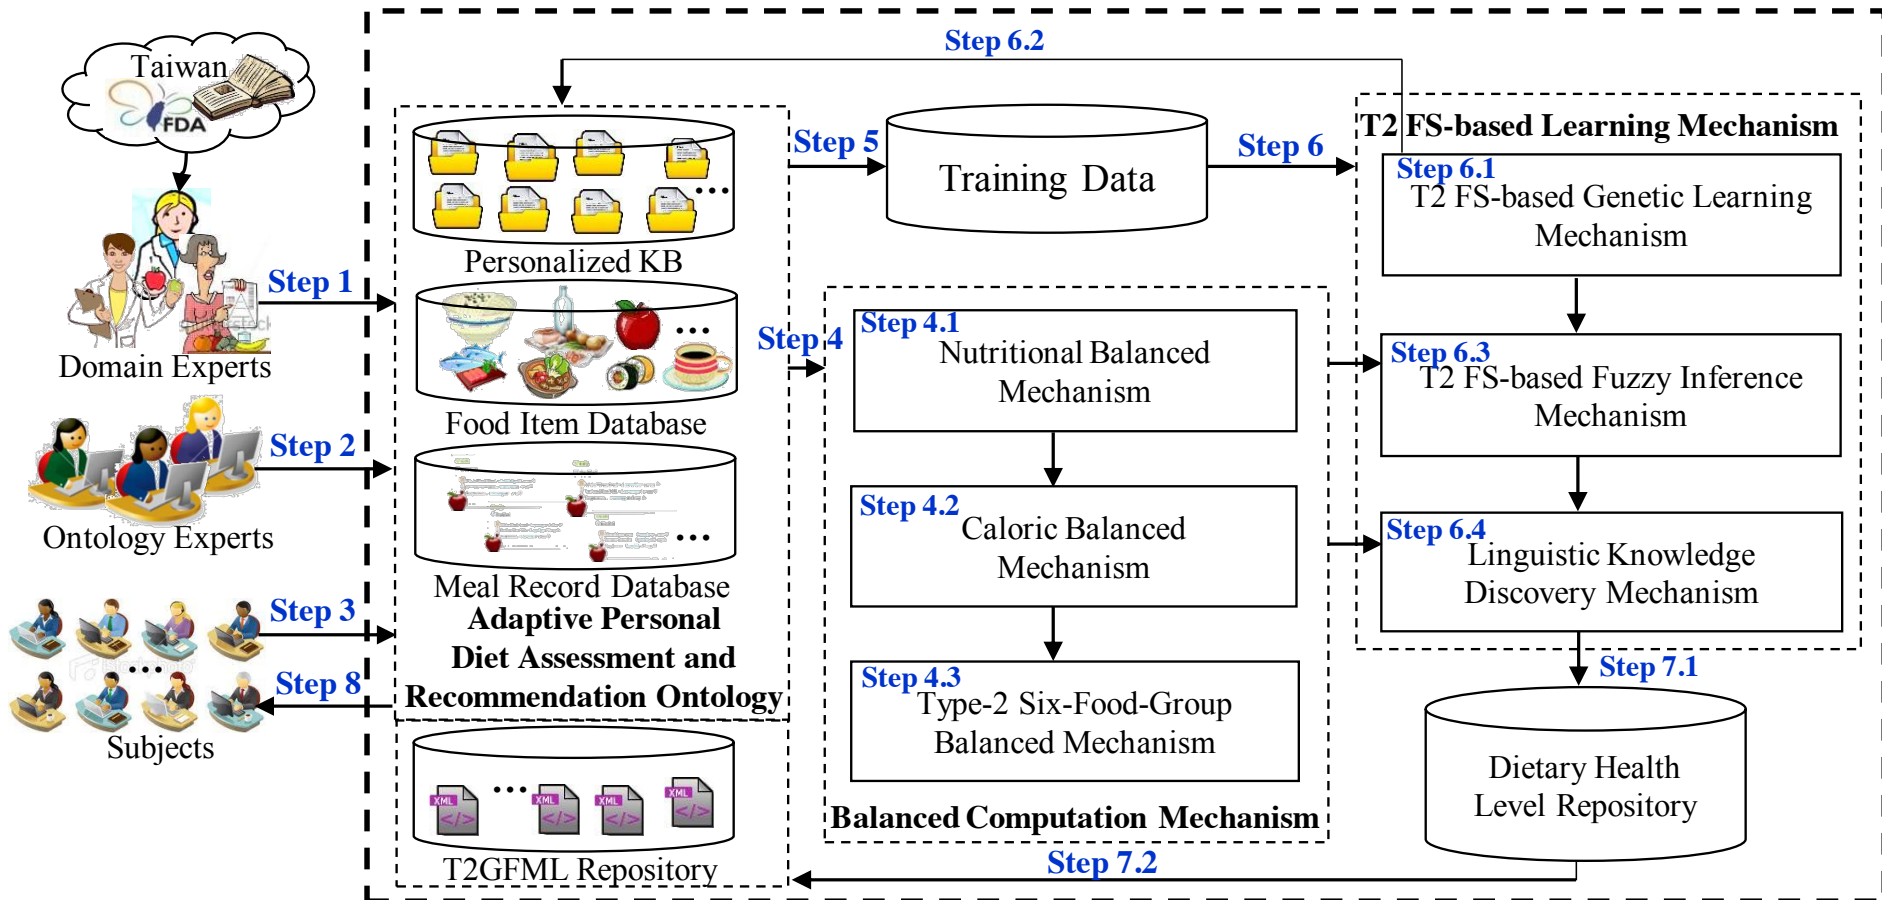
Taiwan
FDA

Domain Experts
Step 1
Ontology Experts
Step 2
Subjects
Step 3
Step 8

Step 6.2

Personalized KB
Food Item Database
Meal Record Database
Adaptive Personal Diet Assessment and Recommendation Ontology
XML
XML
XML
XML
T2GFML Repository

Step 5
Training Data
Step 6

Step 4
Step 4.1
Nutritional Balanced Mechanism
Step 4.2
Caloric Balanced Mechanism
Step 4.3
Type-2 Six-Food-Group Balanced Mechanism
Balanced Computation Mechanism

T2 FS-based Learning Mechanism
Step 6.1
T2 FS-based Genetic Learning Mechanism
Step 6.3
T2 FS-based Fuzzy Inference Mechanism
Step 6.4
Linguistic Knowledge Discovery Mechanism
Step 7.1
Dietary Health Level Repository
Step 7.2